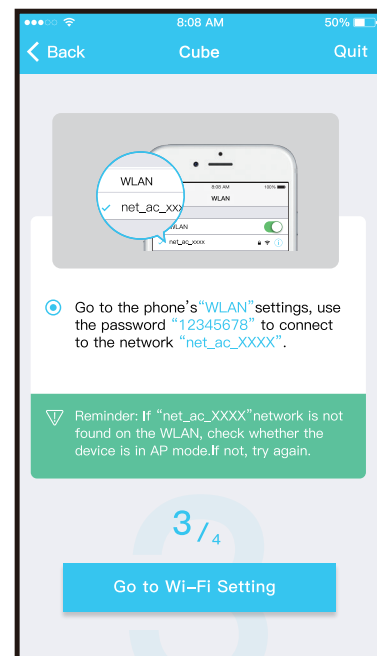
8:08 AM 50%

Back Cube Quit

WLAN

net_ac_xxx

8:08 AM 100%

WLAN

WLAN

net_ac_xxxx

Go to the phone's "WLAN" settings, use the password "12345678" to connect to the network "net_ac_XXXX".

Reminder: If "net_ac_XXXX" network is not found on the WLAN, check whether the device is in AP mode.If not, try again.

3/4

Go to Wi-Fi Setting